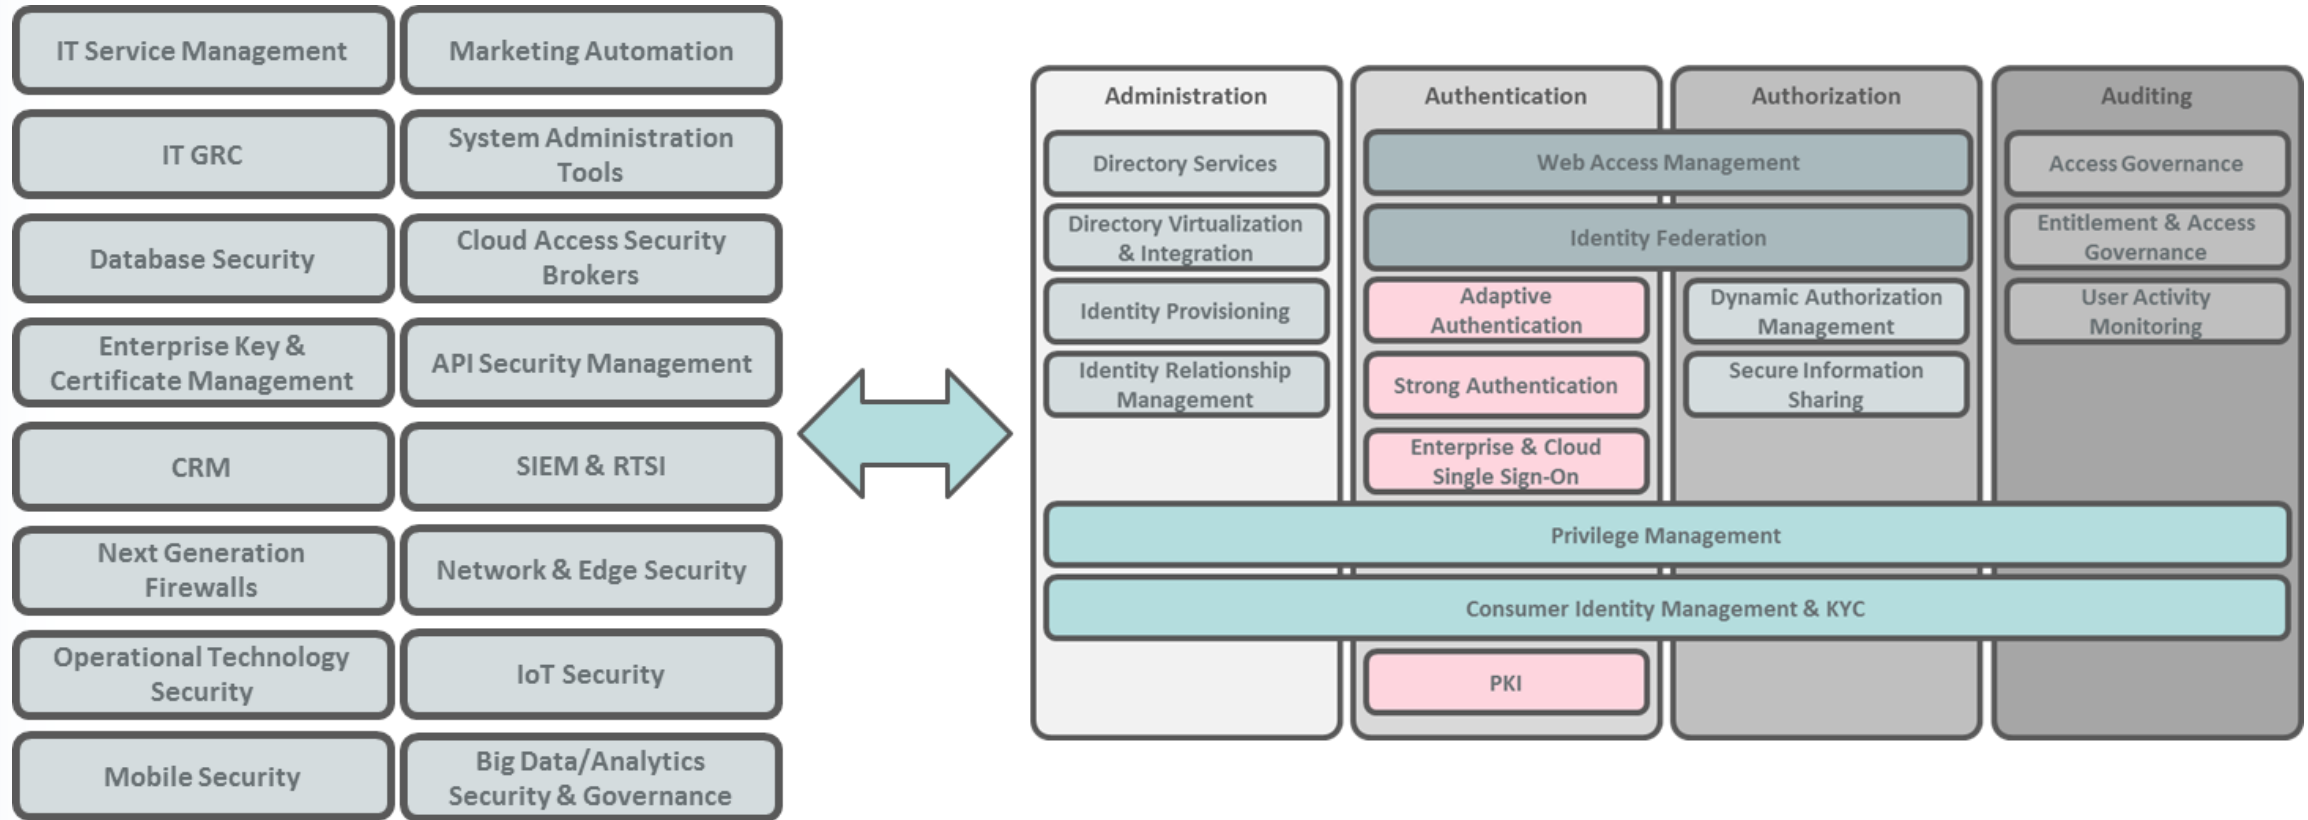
IT Service Management

Marketing Automation

IT GRC

System Administration Tools

Database Security

Cloud Access Security Brokers

Enterprise Key & Certificate Management

API Security Management

CRM

SIEM & RTSI

Next Generation Firewalls

Network & Edge Security

Operational Technology Security

IoT Security

Mobile Security

Big Data/Analytics Security & Governance

Administration

Authentication

Authorization

Auditing

Directory Services

Web Access Management

Access Governance

Directory Virtualization & Integration

Identity Federation

Entitlement & Access Governance

Identity Provisioning

Adaptive Authentication

Dynamic Authorization Management

User Activity Monitoring

Identity Relationship Management

Strong Authentication

Secure Information Sharing

Enterprise & Cloud Single Sign-On

Privilege Management

Consumer Identity Management & KYC

PKI